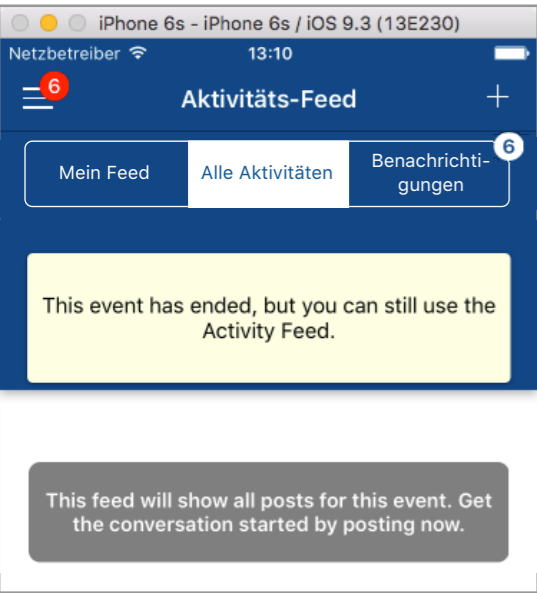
iPhone 6s - iPhone 6s / iOS 9.3 (13E230)

Netzbetreiber 13:10

6

Aktivitäts-Feed

+

Mein Feed

Alle Aktivitäten

Benachrichtigungen

6

This event has ended, but you can still use the Activity Feed.

This feed will show all posts for this event. Get the conversation started by posting now.